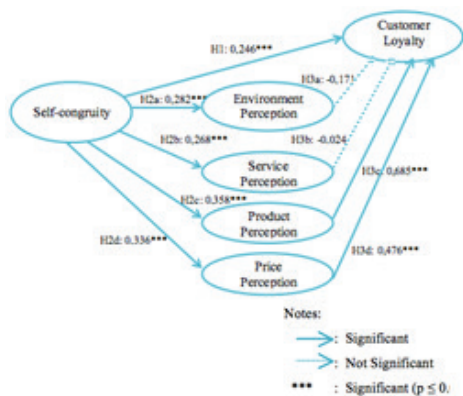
Customer Loyalty

H1: 0,246***

H3a: -0,17

Self-congruity

H2a: 0,282***

Environment Perception

H2b: 0,268***

H3b: -0,024

Service Perception

H2c: 0,358***

H3c: 0,685***

Product Perception

H2d: 0,336***

H3d: 0,476***

Price Perception

Notes:

: Significant

: Not Significant

*** : Significant (p ≤ 0.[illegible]